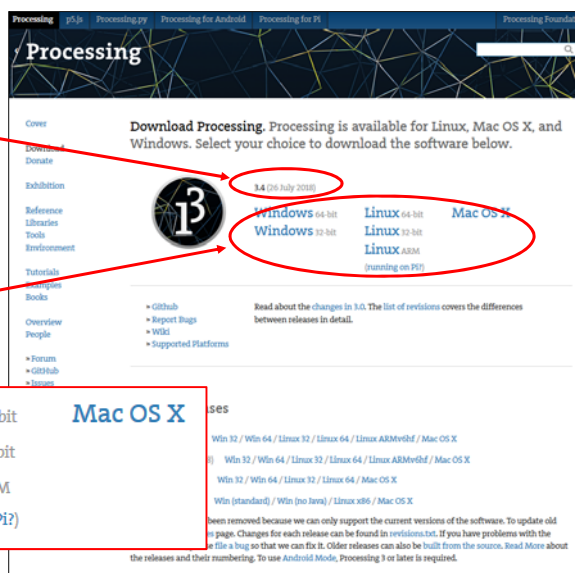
Processing p5.js Processing.py Processing for Android Processing for Pi Processing Foundat

Processing

Cover
Download
Donate

Exhibition

Reference
Libraries
Tools
Environment

Tutorials
Examples
Books

Overview
People

» Forum
» GitHub
» Issues

Download Processing. Processing is available for Linux, Mac OS X, and Windows. Select your choice to download the software below.

3.4 (26 July 2018)

Windows 64-bit
Windows 32-bit

Linux 64-bit
Linux 32-bit
Linux ARM
(running on Pi?)

Mac OS X

» Github
» Report Bugs
» Wiki
» Supported Platforms

Read about the changes in 3.0. The list of revisions covers the differences between releases in detail.

bit
bit
M
Pi?)

Mac OS X

ases

Win 32 / Win 64 / Linux 32 / Linux 64 / Linux ARMv6hf / Mac OS X

Win 32 / Win 64 / Linux 32 / Linux 64 / Linux ARMv6hf / Mac OS X

Win 32 / Win 64 / Linux 32 / Linux 64 / Mac OS X

Win (standard) / Win (no Java) / Linux x86 / Mac OS X

been removed because we can only support the current versions of the software. To update old s page. Changes for each release can be found in revisions.txt. If you have problems with the file a bug so that we can fix it. Older releases can also be built from the source. Read More about the releases and their numbering. To use Android Mode, Processing 3 or later is required.